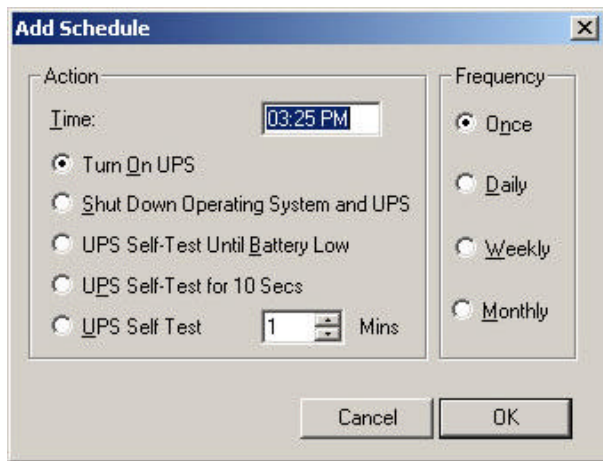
Add Schedule

Action

Time: 03:25 PM

Turn On UPS

Shut Down Operating System and UPS

UPS Self-Test Until Battery Low

UPS Self-Test for 10 Secs

UPS Self Test 1 Mins

Frequency

Once

Daily

Weekly

Monthly

Cancel

OK